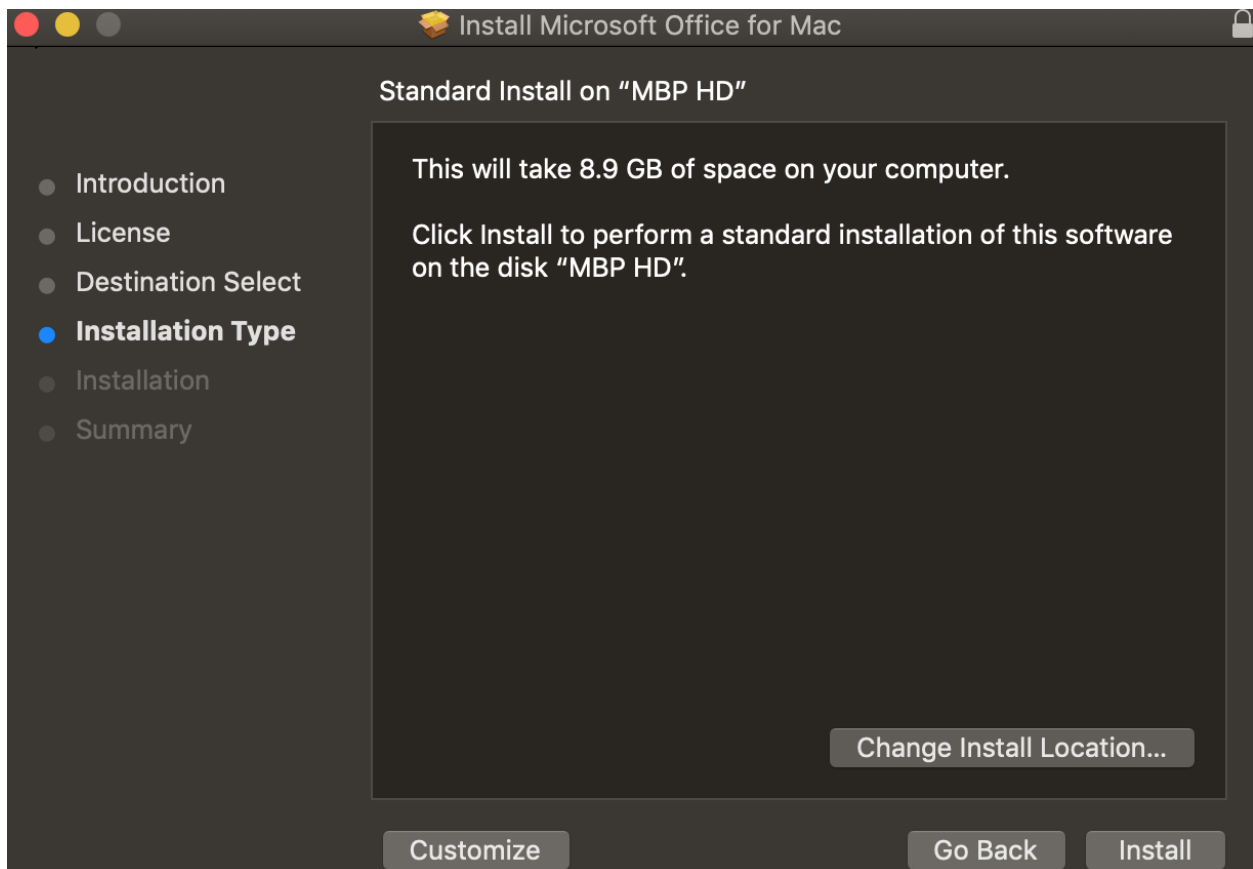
Install Microsoft Office for Mac

Standard Install on “MBP HD”

Introduction
License
Destination Select
Installation Type
Installation
Summary

This will take 8.9 GB of space on your computer.

Click Install to perform a standard installation of this software on the disk “MBP HD”.

Change Install Location...

Customize

Go Back

Install